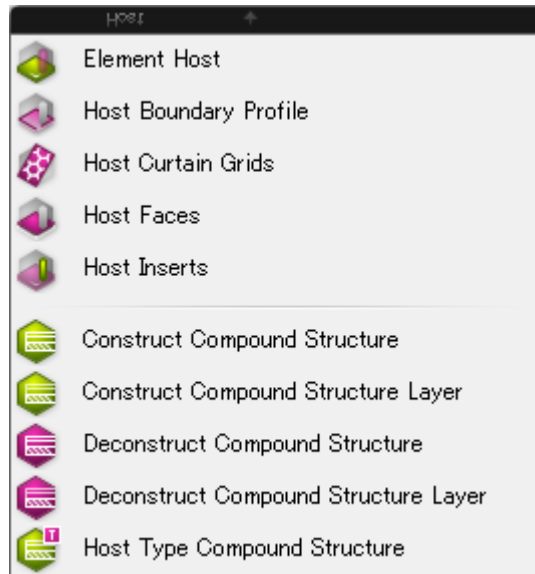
Host

Element Host
Host Boundary Profile
Host Curtain Grids
Host Faces
Host Inserts

Construct Compound Structure
Construct Compound Structure Layer
Deconstruct Compound Structure
Deconstruct Compound Structure Layer
Host Type Compound Structure